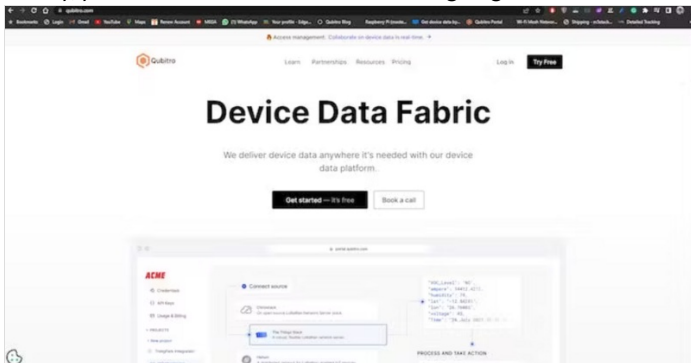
qubitro.com

Bookmarks Login Gmail YouTube Maps Renew Account MEGA (3) WhatsApp Your profile - Edge... Qubitro Blog Raspberry Pi (more... Get device data by... Qubitro Portal Wi-Fi Mesh Networ... Shipping - eStack... Detailed Tracking

Access management: Collaborate on device data in real-time. →

Qubitro

Learn Partnerships Resources Pricing

Log In Try Free

Device Data Fabric

We deliver device data anywhere it's needed with our device data platform.

Get started — It's free

Book a call

portal.qubitro.com

ACME

Credentials

API Keys

Usage & Billing

PROJECTS

New project

Thingshub Integration

Connect source

Connected

The Things Stack

PROCESS AND TAKE ACTION

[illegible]